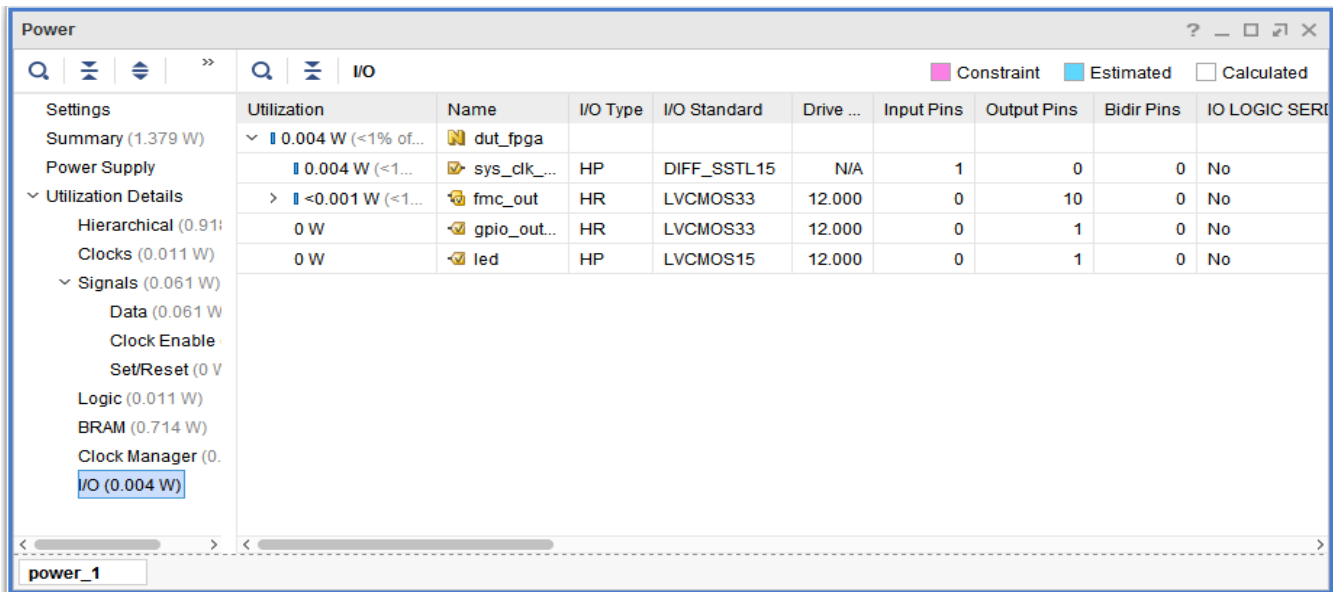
Power

? _ □ ⧉ ✕

I/O

Constraint Estimated Calculated

Settings
Summary (1.379 W)
Power Supply
Utilization Details
Hierarchical (0.91
Clocks (0.011 W)
Signals (0.061 W)
Data (0.061 W
Clock Enable
Set/Reset (0 W
Logic (0.011 W)
BRAM (0.714 W)
Clock Manager (0.
I/O (0.004 W)

| Utilization | Name | I/O Type | I/O Standard | Drive ... | Input Pins | Output Pins | Bidir Pins | IO LOGIC SERD |
|---|---|---|---|---|---|---|---|---|
| 0.004 W (<1% of... | dut_fpga | | | | | | | |
| 0.004 W (<1... | sys_clk_... | HP | DIFF_SSTL15 | N/A | 1 | 0 | 0 | No |
| <0.001 W (<1... | fmc_out | HR | LVCMOS33 | 12.000 | 0 | 10 | 0 | No |
| 0 W | gpio_out... | HR | LVCMOS33 | 12.000 | 0 | 1 | 0 | No |
| 0 W | led | HP | LVCMOS15 | 12.000 | 0 | 1 | 0 | No |

power_1